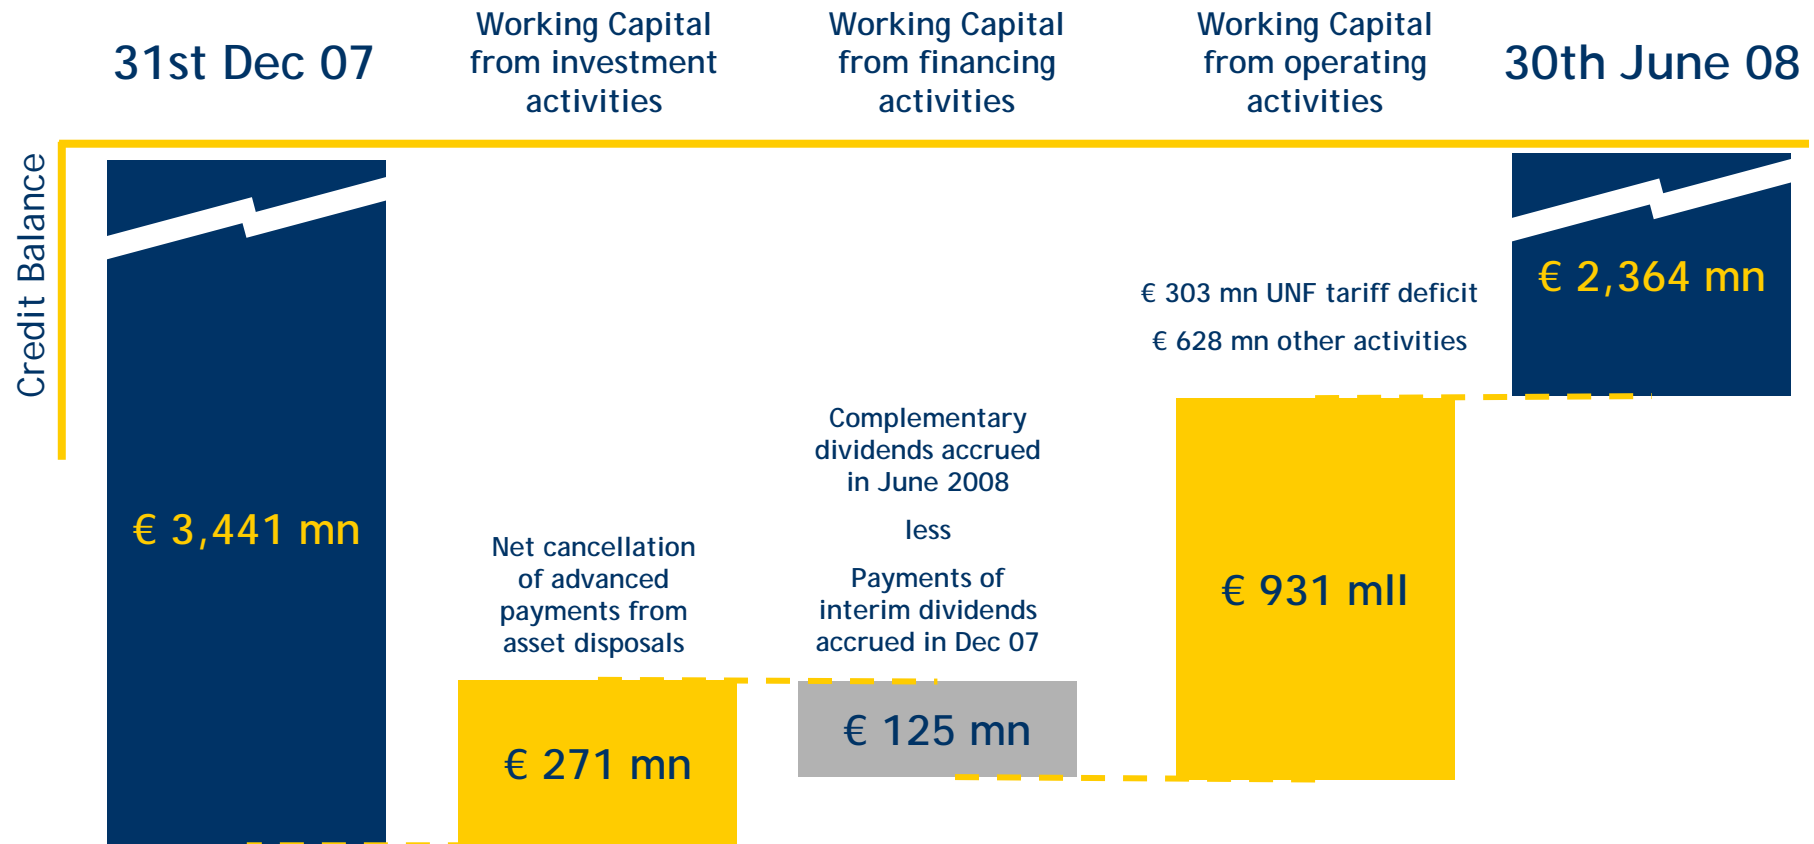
31st Dec 07

Working Capital from investment activities

Working Capital from financing activities

Working Capital from operating activities

30th June 08

Credit Balance

€ 3,441 mn

Net cancellation of advanced payments from asset disposals

€ 271 mn

Complementary dividends accrued in June 2008

less

Payments of interim dividends accrued in Dec 07

€ 125 mn

€ 303 mn UNF tariff deficit

€ 628 mn other activities

€ 931 mll

€ 2,364 mn